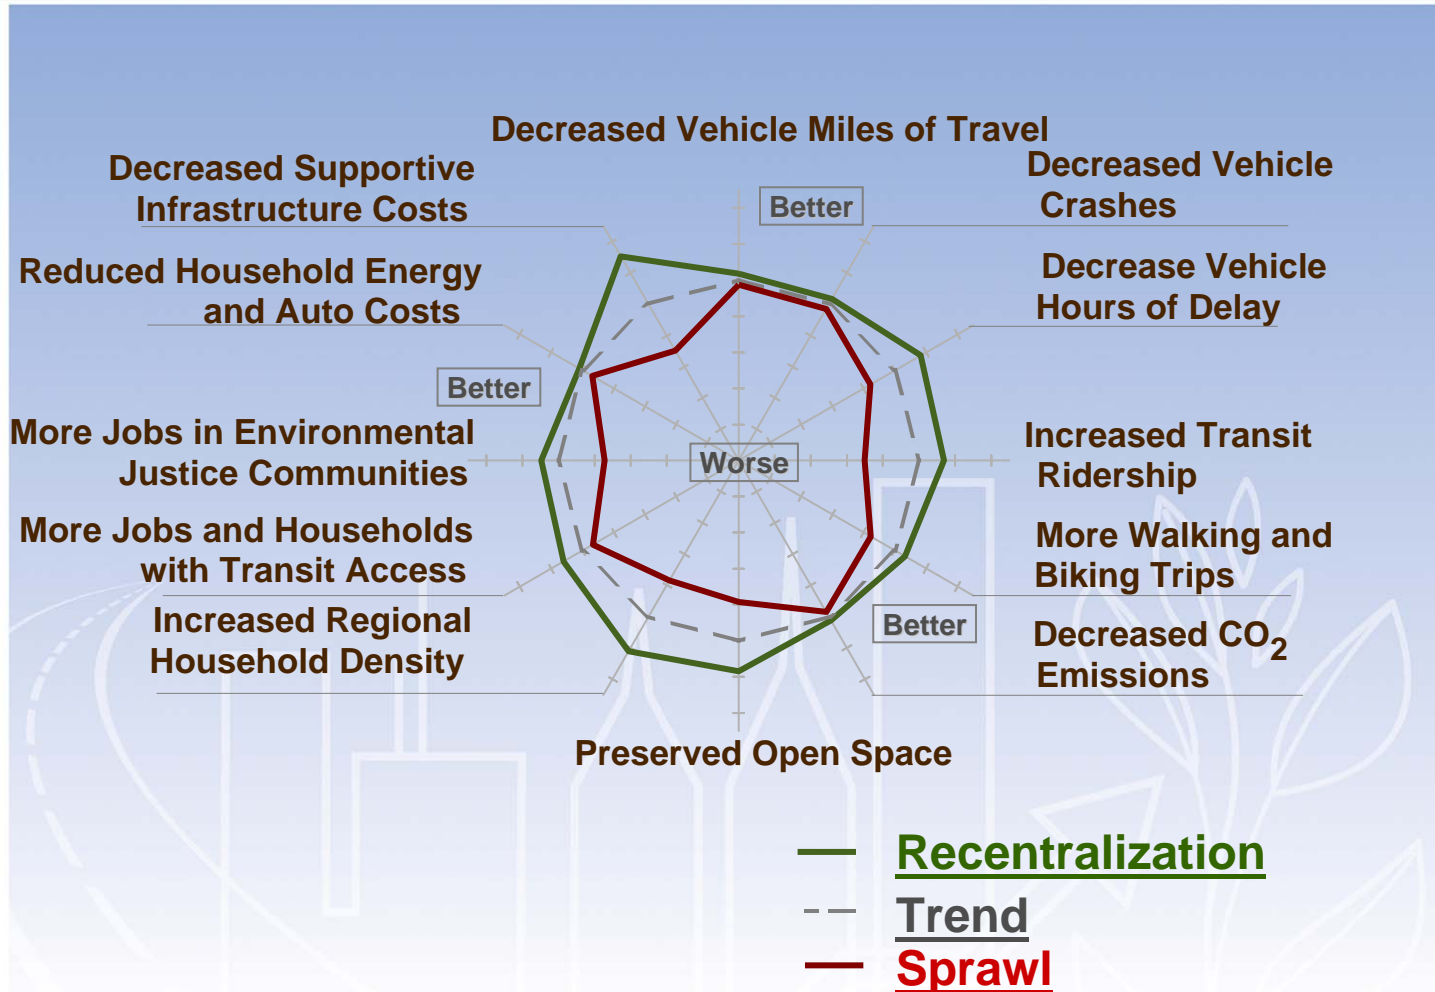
Decreased Vehicle Miles of Travel

Decreased Supportive Infrastructure Costs

Decreased Vehicle Crashes

Better

Reduced Household Energy and Auto Costs

Decrease Vehicle Hours of Delay

Better

More Jobs in Environmental Justice Communities

Worse

Increased Transit Ridership

More Jobs and Households with Transit Access

More Walking and Biking Trips

Better

Increased Regional Household Density

Decreased $CO_2$ Emissions

Preserved Open Space

Recentralization

Trend

Sprawl